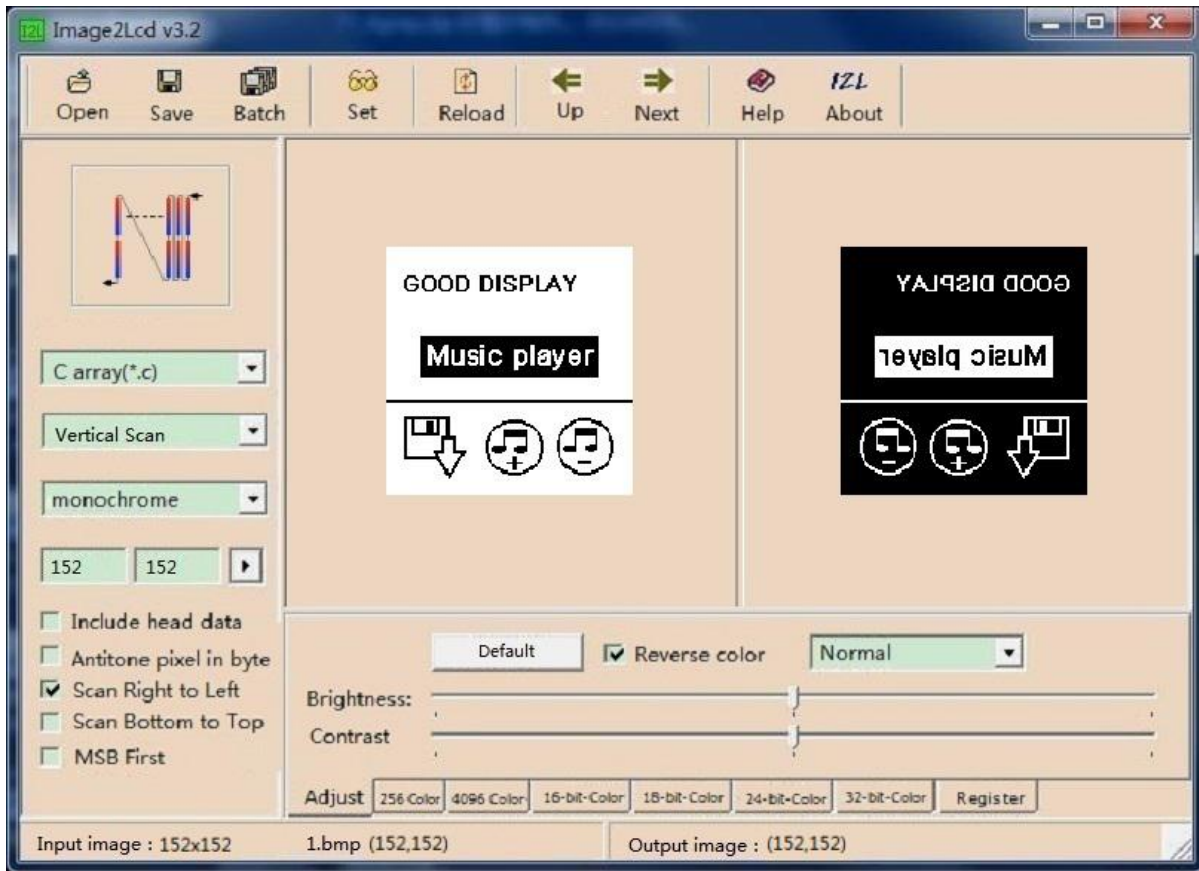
Image2Lcd v3.2

Open Save Batch Set Reload Up Next Help About

C array(*.c)

Vertical Scan

monochrome

152 152

Include head data

Antitone pixel in byte

Scan Right to Left

Scan Bottom to Top

MSB First

GOOD DISPLAY

Music player

GOOD DISPLAY

Music player

Default

Reverse color

Normal

Brightness:

Contrast

Adjust 256 Color 4096 Color 16-bit-Color 18-bit-Color 24-bit-Color 32-bit-Color Register

Input image : 152x152 1.bmp (152,152) Output image : (152,152)